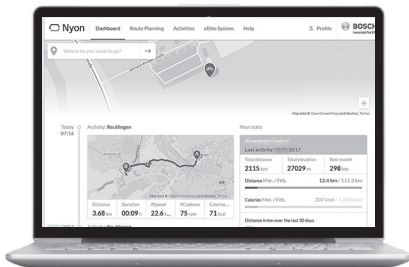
Nyon Dashboard Route Planning Activities eBike System Help Profile BOSCH Invented for life

Where do you want to go?

Map data © OpenStreetMap, Terms

Today 07:14

Activity: Reutlingen

Distance 3.68 km Duration 00:09 h Ø Speed 22.6 km/h Ø Cadence 75 rpm Calories 71 kcal

Your stats

Last activity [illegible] 2017

Total distance 2115 km Total elevation 27029 m Best month 298 km

Distance Mar. / Feb. 12.4 km / 111.3 km

Calories Mar. / Feb. 207 kcal / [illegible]

Distance in km over the last 30 days